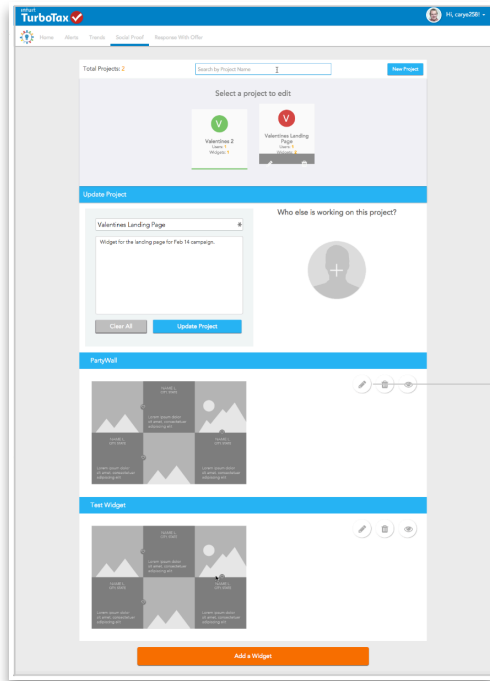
intuit
TurboTax

Hi, carye2581

Home Alerts Trends Social Proof Response With Offer

Total Projects: 2

Search by Project Name

New Project

Select a project to edit

V
Valentines 2
Users: 1
Widgets: 1

V
Valentines Landing Page
Users: 1
Widgets: 2

Update Project

Valentines Landing Page

Widget for the landing page for Feb 14 campaign.

Clear All

Update Project

Who else is working on this project?

PartyWall

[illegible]

Test Widget

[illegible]

Add a Widget